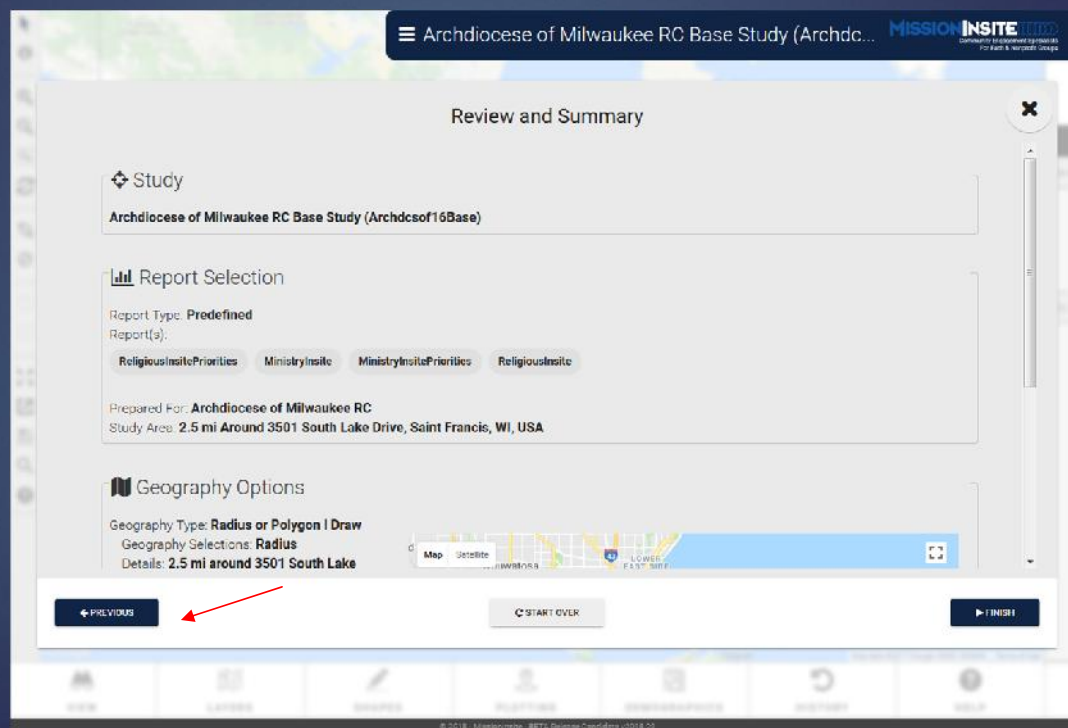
☰ Archdiocese of Milwaukee RC Base Study (Archdc...

MISSIONINSITE
Community Engagement Systems For Faith & Nonprofit Groups

Review and Summary

✖

Study

Archdiocese of Milwaukee RC Base Study (Archdcsof16Base)

Report Selection

Report Type: Predefined
Report(s):

ReligiousInsitePriorities MinistryInsite MinistryInsitePriorities ReligiousInsite

Prepared For: Archdiocese of Milwaukee RC
Study Area: 2.5 mi Around 3501 South Lake Drive, Saint Francis, WI, USA

Geography Options

Geography Type: Radius or Polygon | Draw
Geography Selections: Radius
Details: 2.5 mi around 3501 South Lake

Map Satellite

LOWER EAST SIDE

WAUWATOSA

← PREVIOUS

START OVER

▶ FINISH

VIEW LAYERS SHAPES PLOTTING DEMOGRAPHICS HISTORY HELP

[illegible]